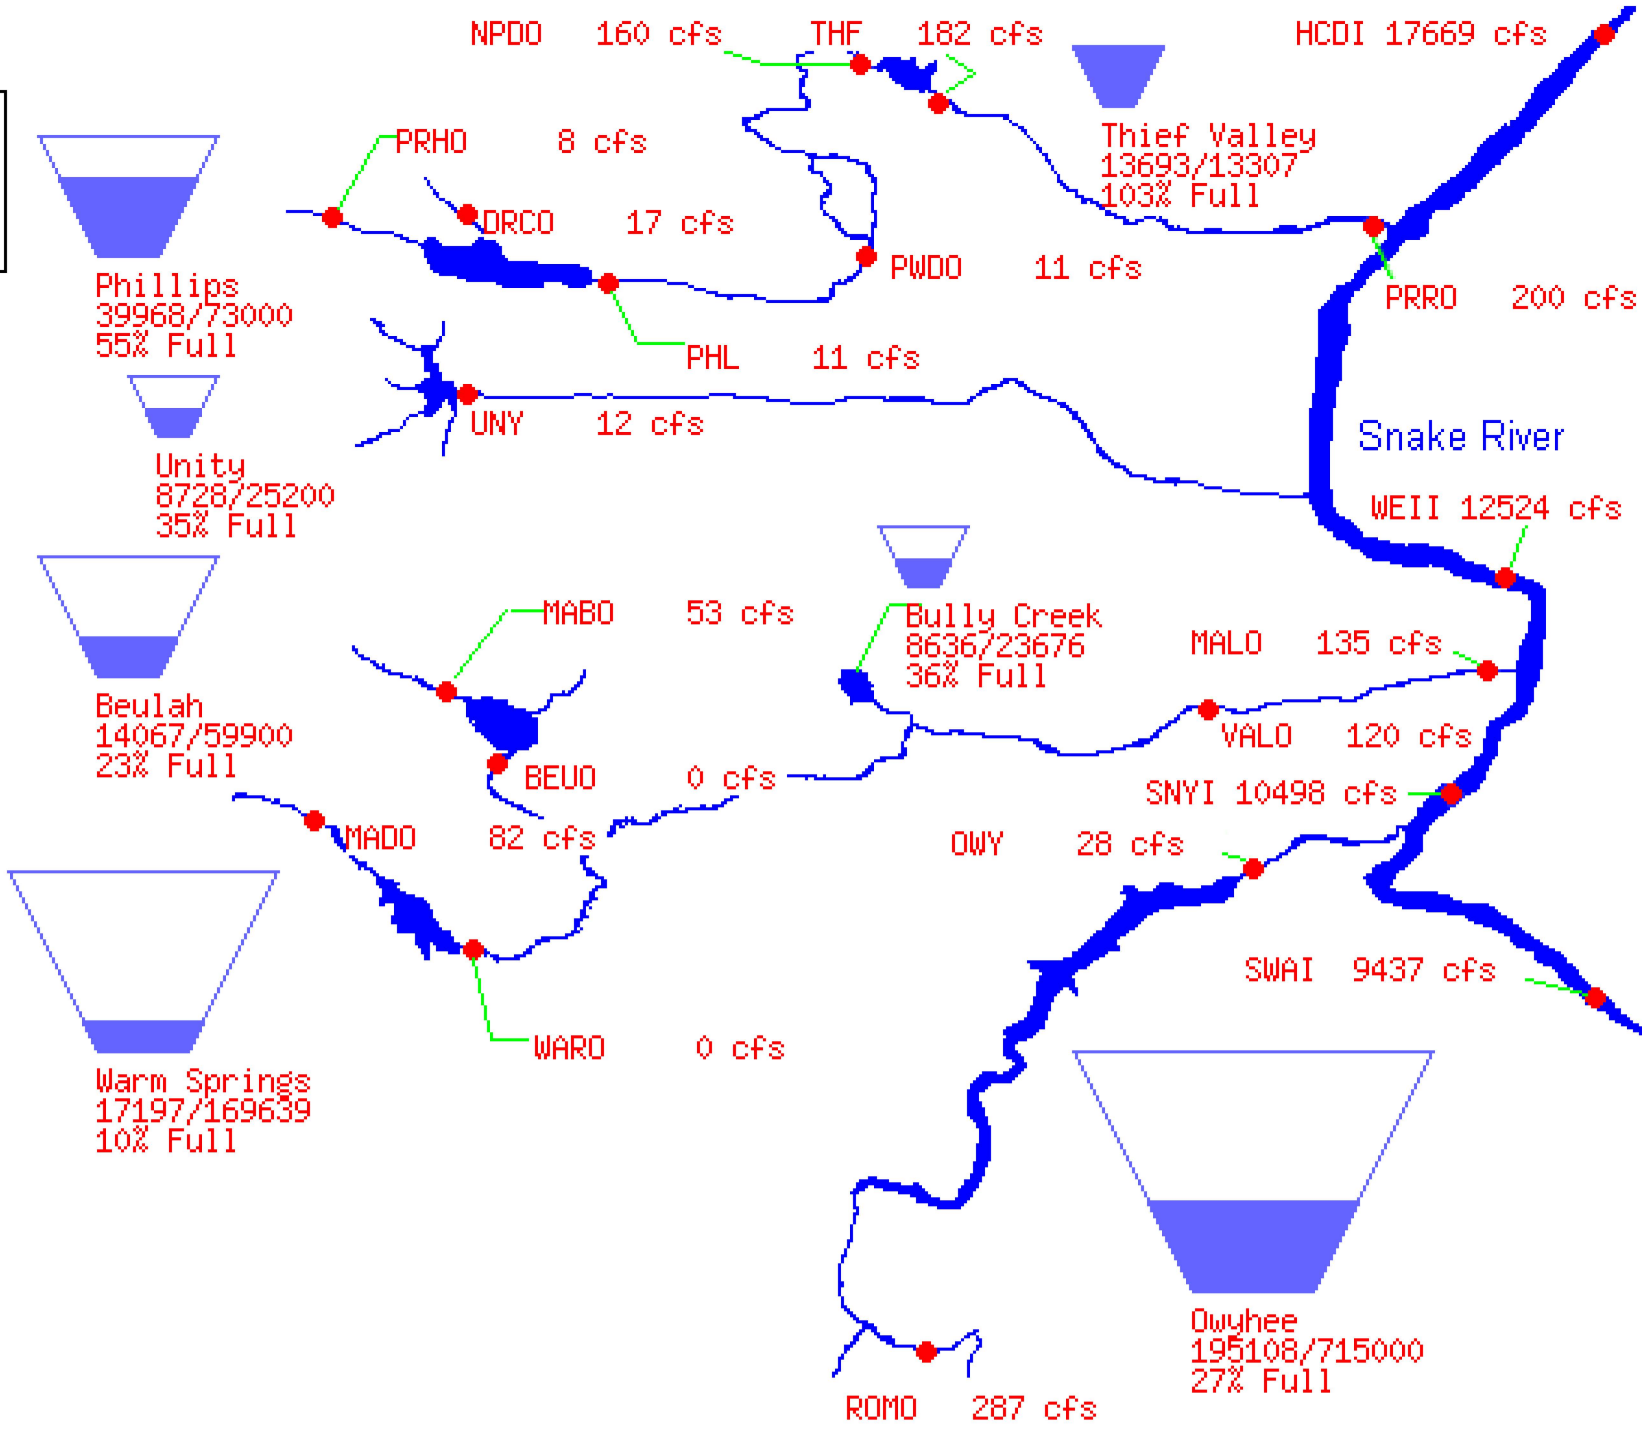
NPDO 160 cfs THF 182 cfs HCDI 17669 cfs

Thief Valley
13693/13307
103% Full

PRHO 8 cfs

DRCO 17 cfs

Phillips
39968/73000
55% Full

PWDO 11 cfs

PRRO 200 cfs

PHL 11 cfs

UNY 12 cfs

Unity
8728/25200
35% Full

Snake River

WEII 12524 cfs

MABO 53 cfs

Bully Creek
8636/23676
36% Full

MALO 135 cfs

Beulah
14067/59900
23% Full

VALO 120 cfs

BEUO 0 cfs

SNYI 10498 cfs

MADO 82 cfs

OWY 28 cfs

SWAI 9437 cfs

WARO 0 cfs

Warm Springs
17197/169639
10% Full

Owyhee
195108/715000
27% Full

ROMO 287 cfs